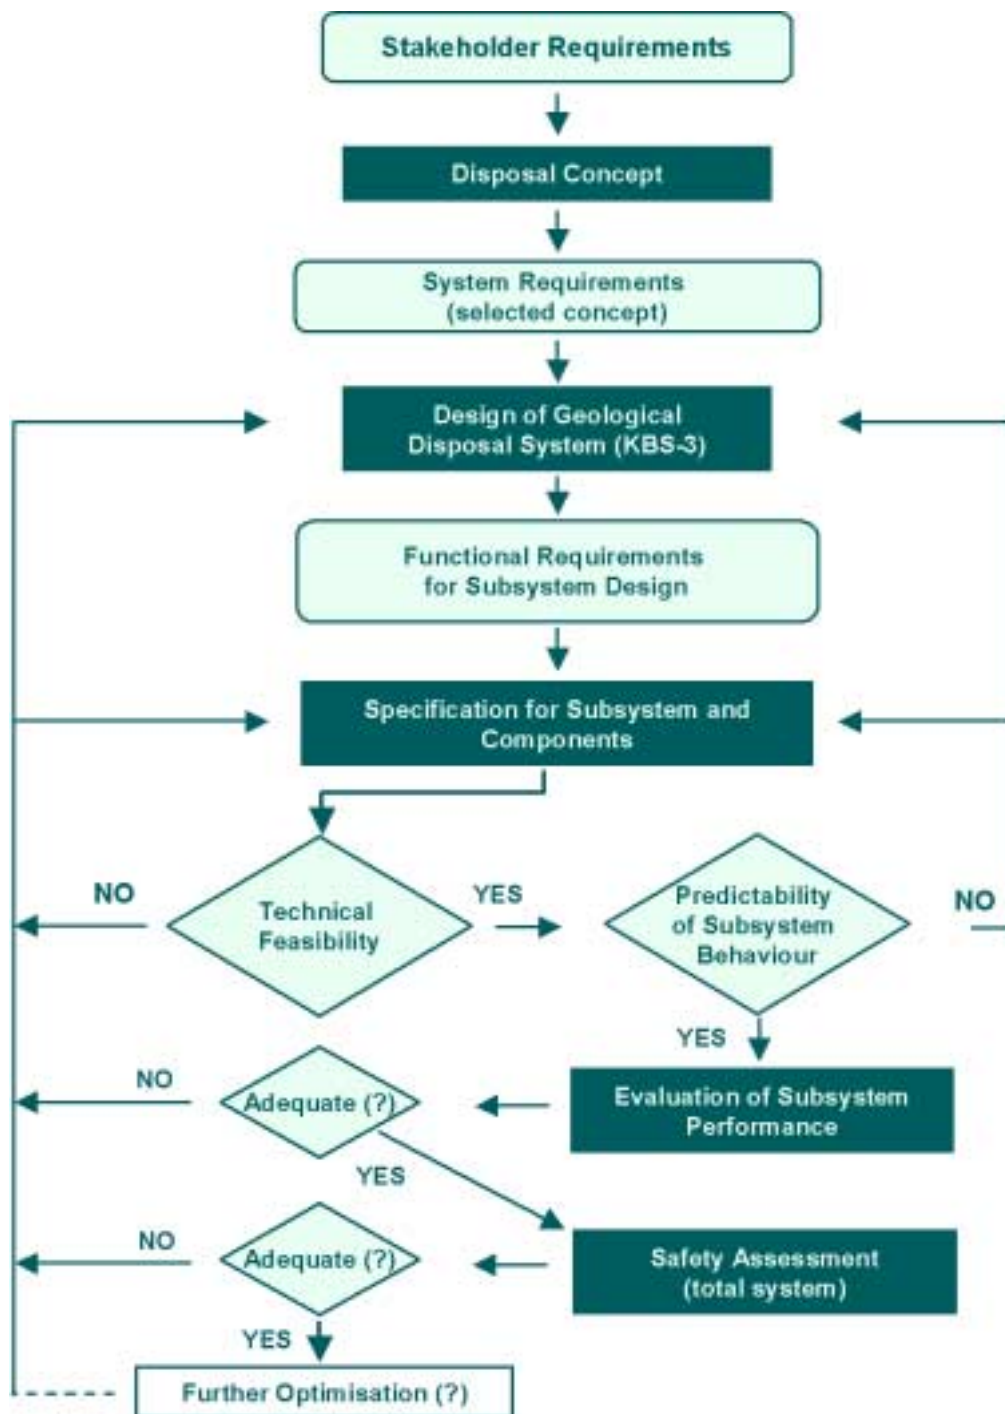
Stakeholder Requirements

Disposal Concept

System Requirements (selected concept)

Design of Geological Disposal System (KBS-3)

Functional Requirements for Subsystem Design

Specification for Subsystem and Components

NO

Technical Feasibility

YES

Predictability of Subsystem Behaviour

NO

YES

NO

Adequate (?)

Evaluation of Subsystem Performance

YES

NO

Adequate (?)

Safety Assessment (total system)

YES

Further Optimisation (?)